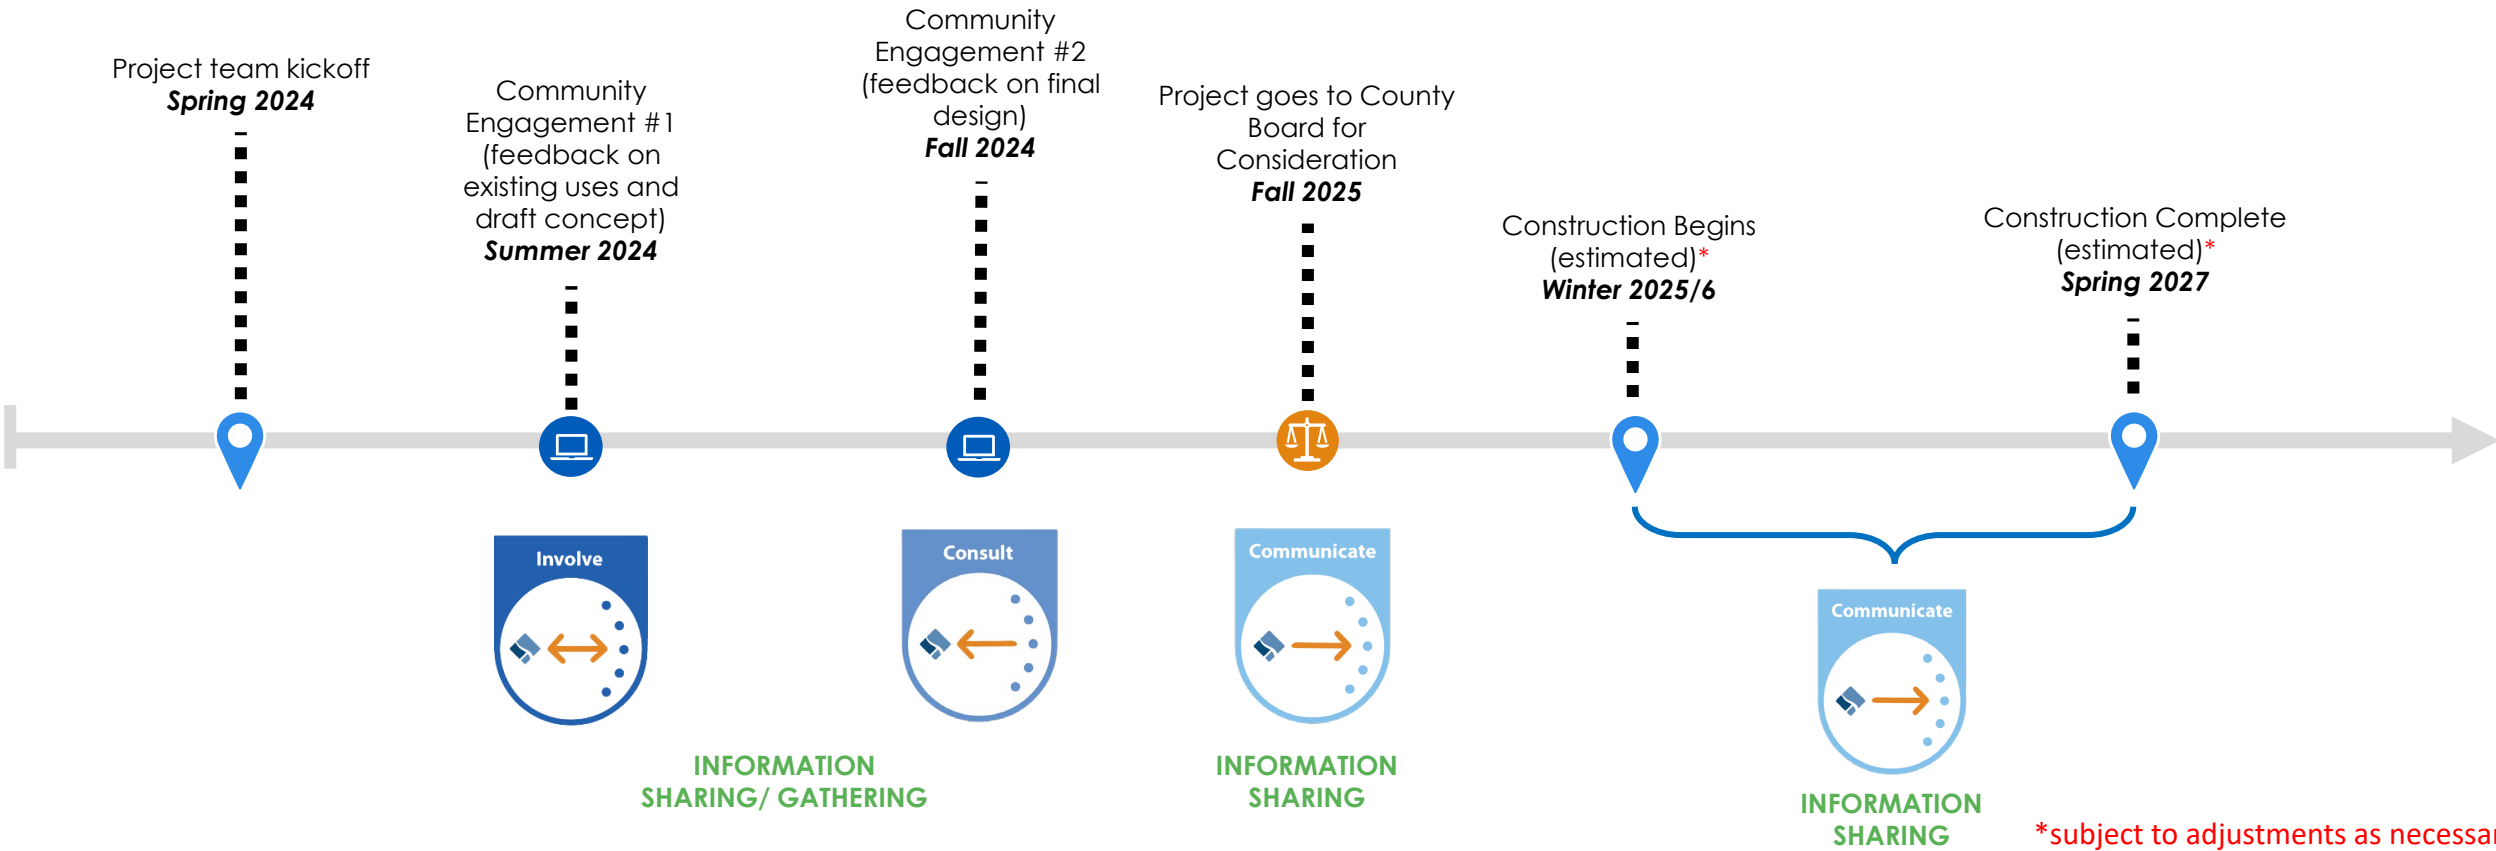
Project team kickoff
Spring 2024

Community Engagement #1 (feedback on existing uses and draft concept)
Summer 2024

Community Engagement #2 (feedback on final design)
Fall 2024

Project goes to County Board for Consideration
Fall 2025

Construction Begins (estimated)*
Winter 2025/6

Construction Complete (estimated)*
Spring 2027

Involve

Consult

Communicate

Communicate

INFORMATION SHARING/ GATHERING

INFORMATION SHARING

INFORMATION SHARING

*subject to adjustments as necessa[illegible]